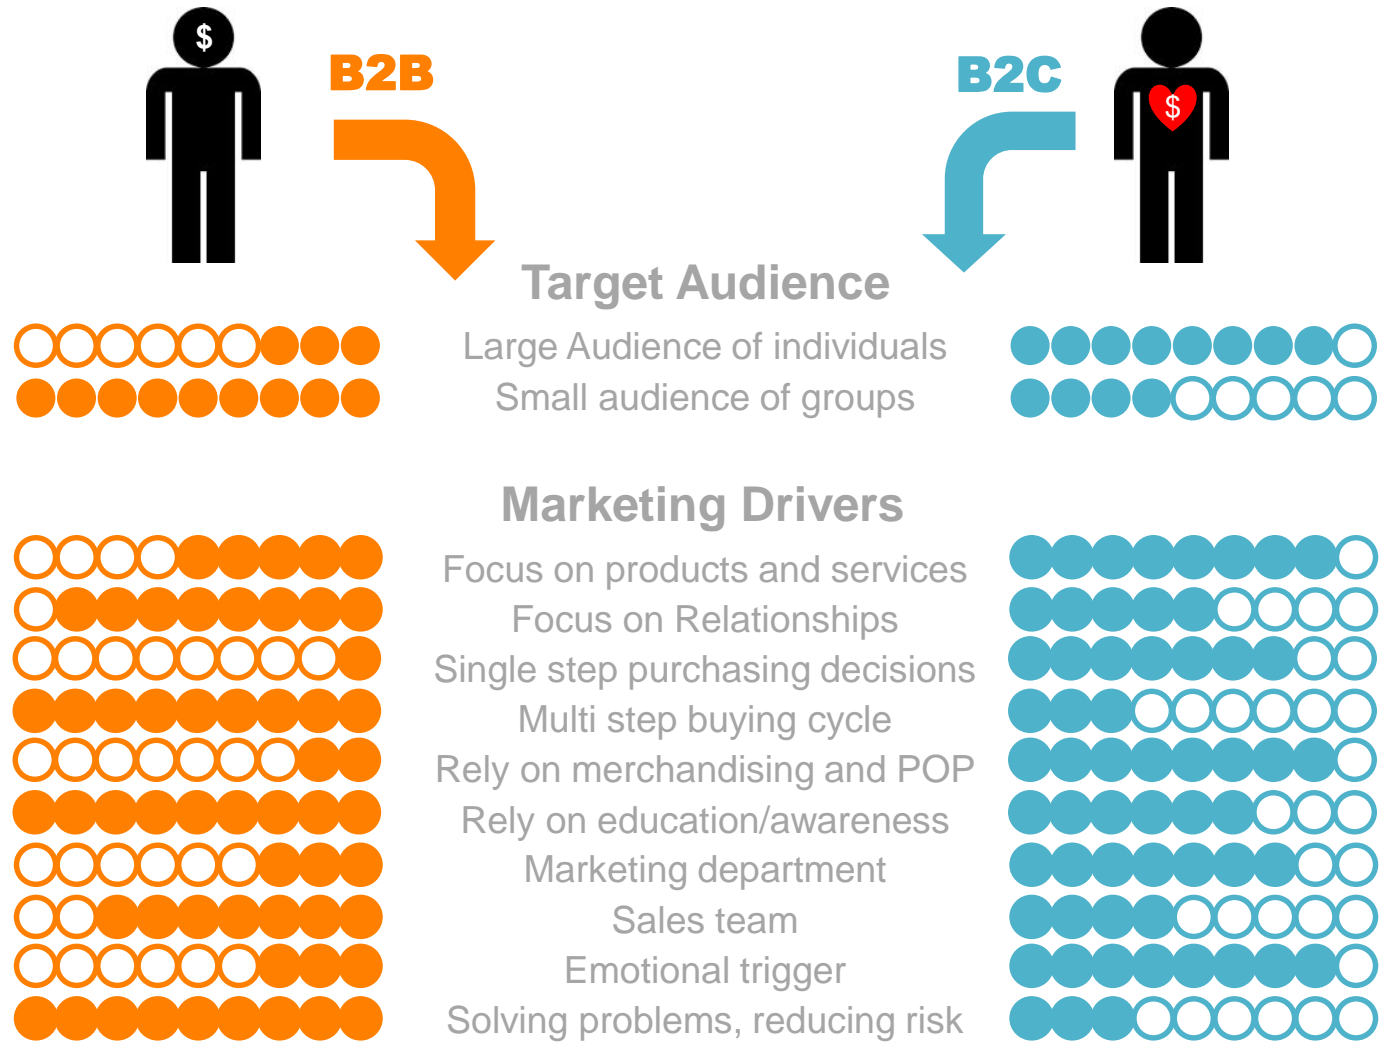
$

B2B

B2C

$

Target Audience

Large Audience of individuals
Small audience of groups

Marketing Drivers

Focus on products and services
Focus on Relationships
Single step purchasing decisions
Multi step buying cycle
Rely on merchandising and POP
Rely on education/awareness
Marketing department
Sales team
Emotional trigger
Solving problems, reducing risk